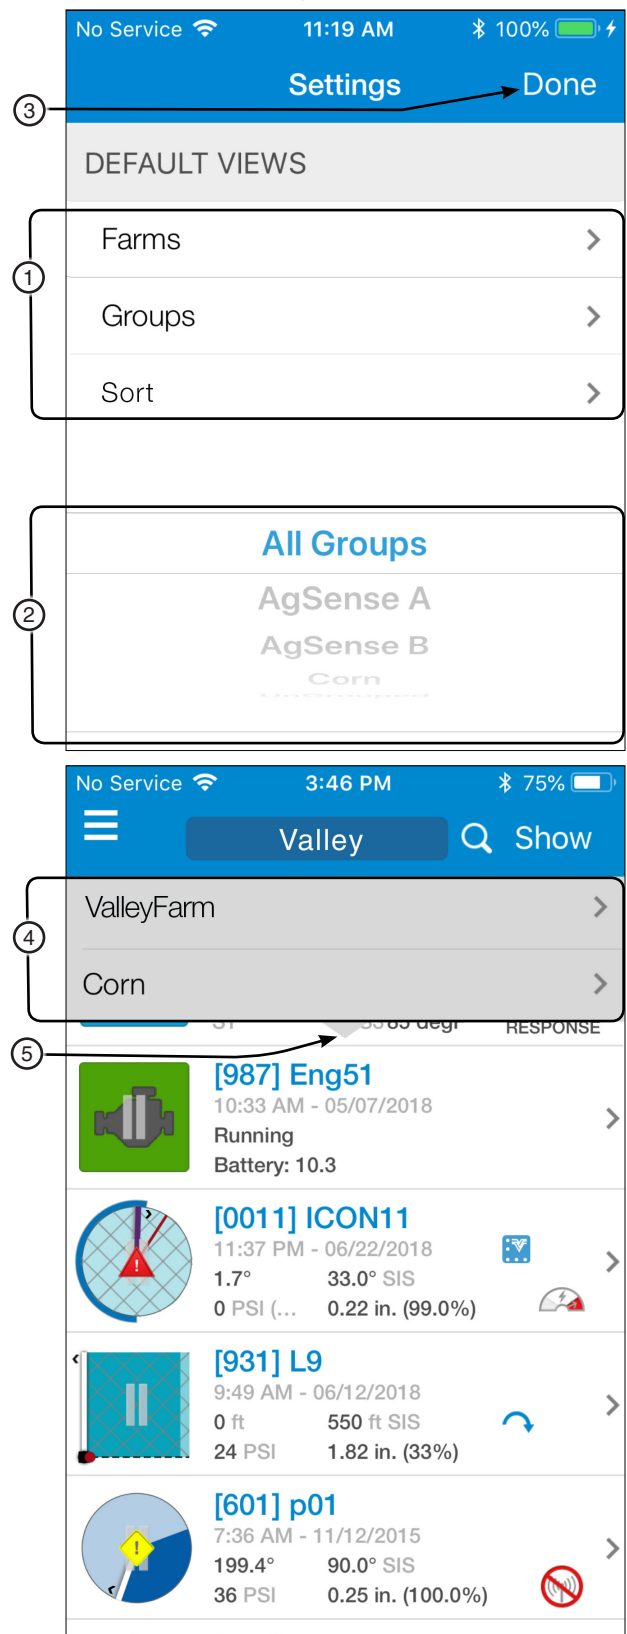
No Service 11:19 AM 100%

Settings Done

3

DEFAULT VIEWS

1

Farms

Groups

Sort

2

All Groups

AgSense A

AgSense B

Corn

No Service 3:46 PM 75%

Valley Show

4

ValleyFarm

Corn

5

RESPONSE

[987] Eng51
10:33 AM - 05/07/2018
Running
Battery: 10.3

[0011] ICON11
11:37 PM - 06/22/2018
1.7° 33.0° SIS
0 PSI (... 0.22 in. (99.0%)

[931] L9
9:49 AM - 06/12/2018
0 ft 550 ft SIS
24 PSI 1.82 in. (33%)

[601] p01
7:36 AM - 11/12/2015
199.4° 90.0° SIS
36 PSI 0.25 in. (100.0%)